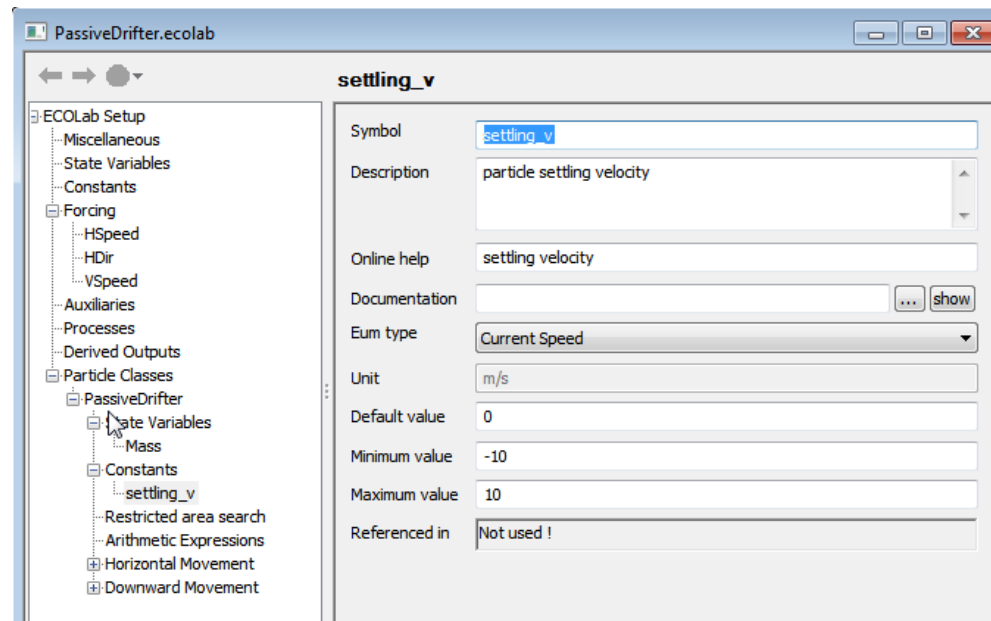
PassiveDrifter.ecolab

settling_v

ECOLab Setup
Miscellaneous
State Variables
Constants
Forcing
HSpeed
HDir
VSpeed
Auxiliaries
Processes
Derived Outputs
Particle Classes
PassiveDrifter
State Variables
Mass
Constants
settling_v
Restricted area search
Arithmetic Expressions
Horizontal Movement
Downward Movement

| | |
|---|---|
| Symbol | settling_v |
| Description | particle settling velocity |
| Online help | settling velocity |
| Documentation | ... show |
| Eum type | Current Speed |
| Unit | m/s |
| Default value | 0 |
| Minimum value | -10 |
| Maximum value | 10 |
| Referenced in | Not used ! |